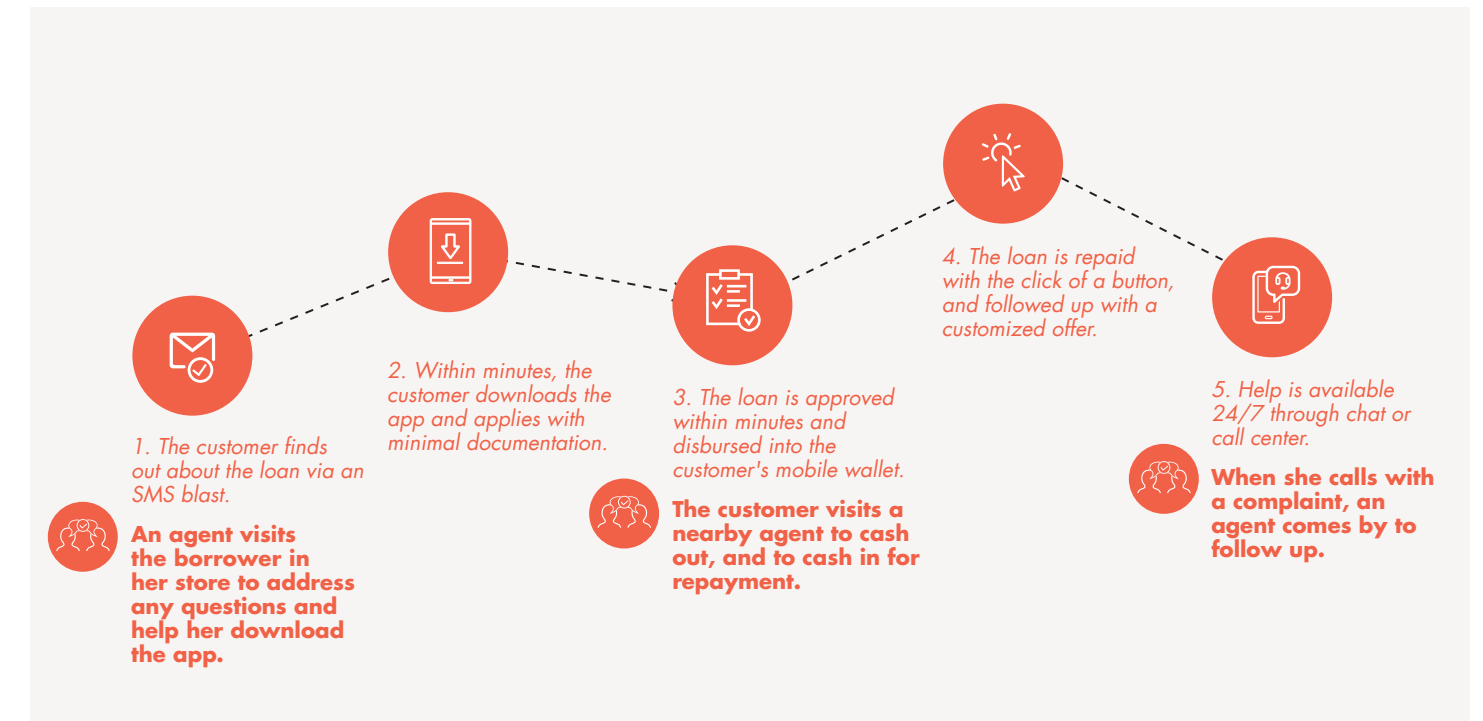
1. The customer finds out about the loan via an SMS blast.

An agent visits the borrower in her store to address any questions and help her download the app.

2. Within minutes, the customer downloads the app and applies with minimal documentation.

3. The loan is approved within minutes and disbursed into the customer's mobile wallet.

The customer visits a nearby agent to cash out, and to cash in for repayment.

4. The loan is repaid with the click of a button, and followed up with a customized offer.

5. Help is available 24/7 through chat or call center.

When she calls with a complaint, an agent comes by to follow up.